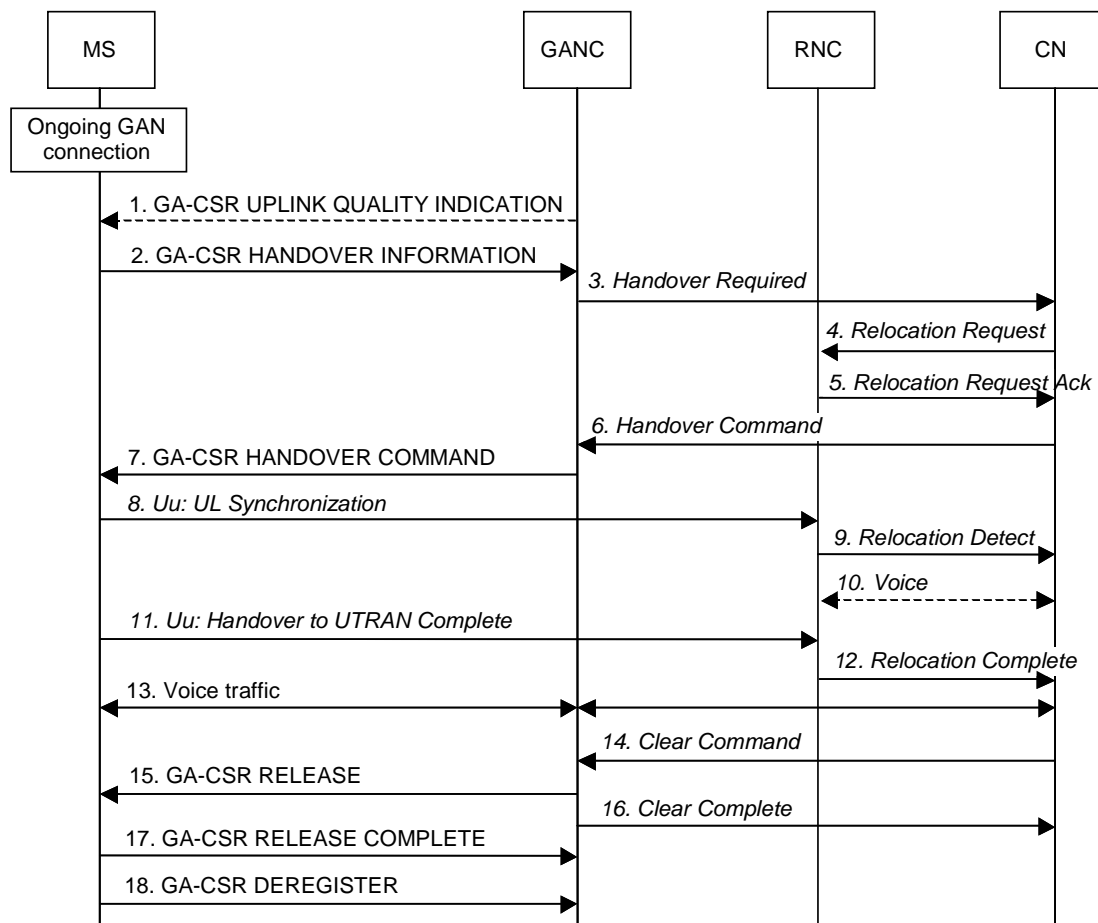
MS

GANC

RNC

CN

Ongoing GAN connection

1. GA-CSR UPLINK QUALITY INDICATION

2. GA-CSR HANDOVER INFORMATION

3. Handover Required

4. Relocation Request

5. Relocation Request Ack

6. Handover Command

7. GA-CSR HANDOVER COMMAND

8. Uu: UL Synchronization

9. Relocation Detect

10. Voice

11. Uu: Handover to UTRAN Complete

12. Relocation Complete

13. Voice traffic

14. Clear Command

15. GA-CSR RELEASE

16. Clear Complete

17. GA-CSR RELEASE COMPLETE

18. GA-CSR DEREGISTER